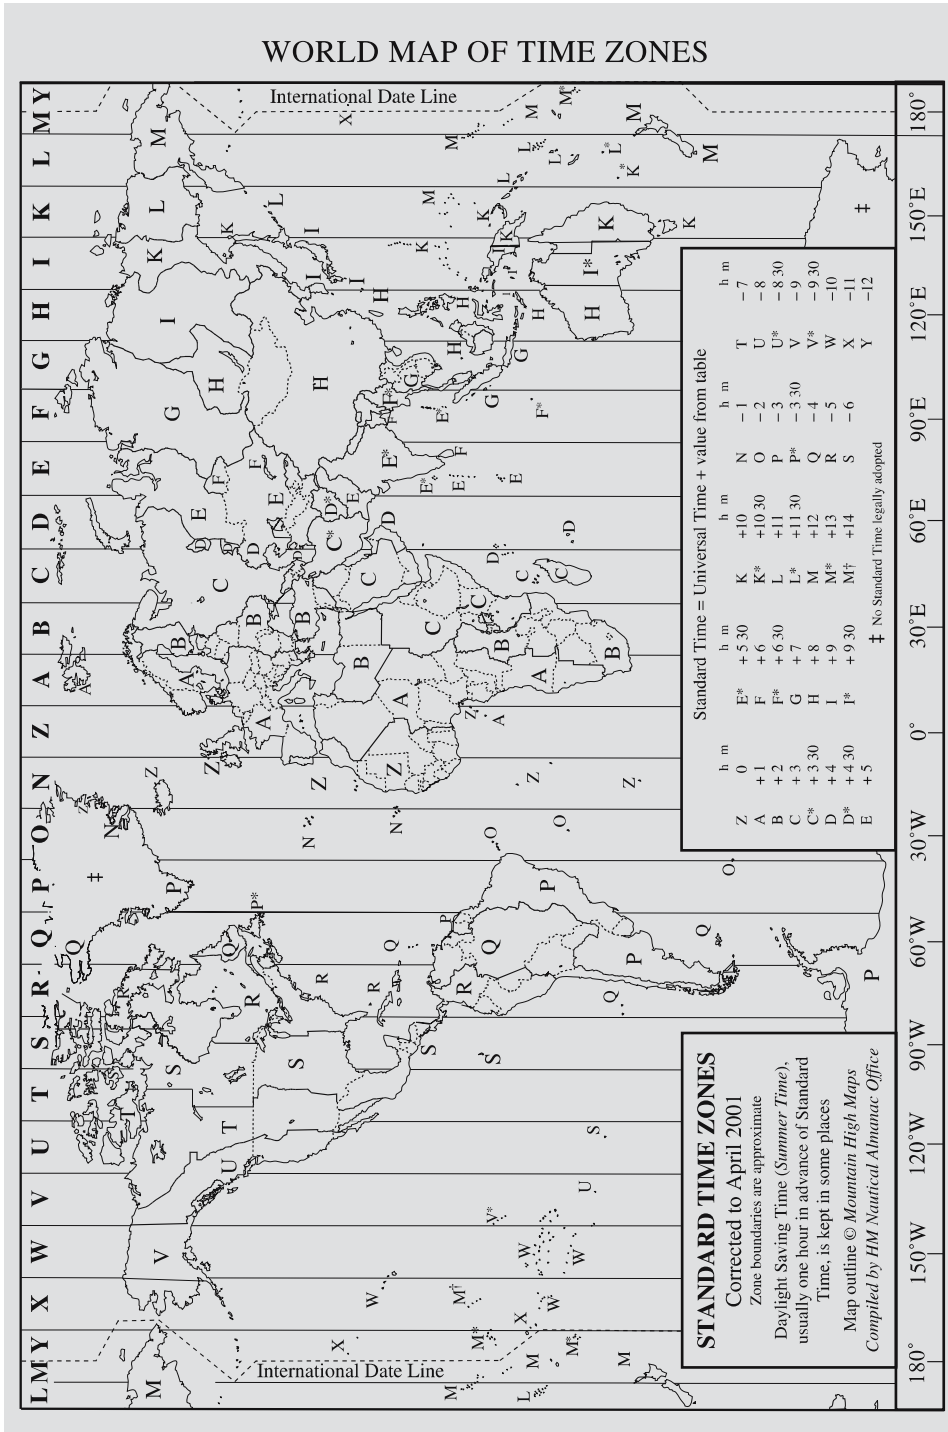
WORLD MAP OF TIME ZONES

International Date Line

International Date Line

STANDARD TIME ZONES
Corrected to April 2001
Zone boundaries are approximate
Daylight Saving Time (*Summer Time*), usually one hour in advance of Standard Time, is kept in some places
Map outline © *Mountain High Maps*
*Compiled by HM Nautical Almanac Office*

Standard Time = Universal Time + value from table

| | h m | | h m | | h m | | h m |
|---|---|---|---|---|---|---|---|
| Z | 0 | E* | +5 30 | K | +10 | N | −1 |
| A | +1 | F | +6 | K* | +10 30 | O | −2 |
| B | +2 | F* | +6 30 | L | +11 | P | −3 |
| C | +3 | G | +7 | L* | +11 30 | P* | −3 30 |
| C* | +3 30 | H | +8 | M | +12 | Q | −4 |
| D | +4 | I | +9 | M* | +13 | R | −5 |
| D* | +4 30 | I* | +9 30 | M† | +14 | S | −6 |
| E | +5 | | | | | | |

| | h m |
|---|---|
| T | −7 |
| U | −8 |
| U* | −8 30 |
| V | −9 |
| V* | −9 30 |
| W | −10 |
| X | −11 |
| Y | −12 |

‡ No Standard Time legally adopted

L M Y X W V U T S R Q P O N Z A B C D E F G H I K L M Y

180° 150°W 120°W 90°W 60°W 30°W 0° 30°E 60°E 90°E 120°E 150°E 180°